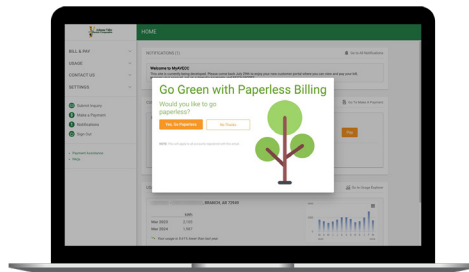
HOME

BILL & PAY

USAGE

CONTACT US

SETTINGS

Submit Inquiry

Make a Payment

Notifications

Sign Out

Payment Assistance

Help

NOTIFICATIONS (1)

Go to All Notifications

Welcome to MyAVECC

Go To Make a Payment

Pay

Go Green with Paperless Billing

Would you like to go paperless?

Yes, Go Paperless

No Thanks

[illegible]

Go to Usage Explorer

Mar 2023

Mar 2024

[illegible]